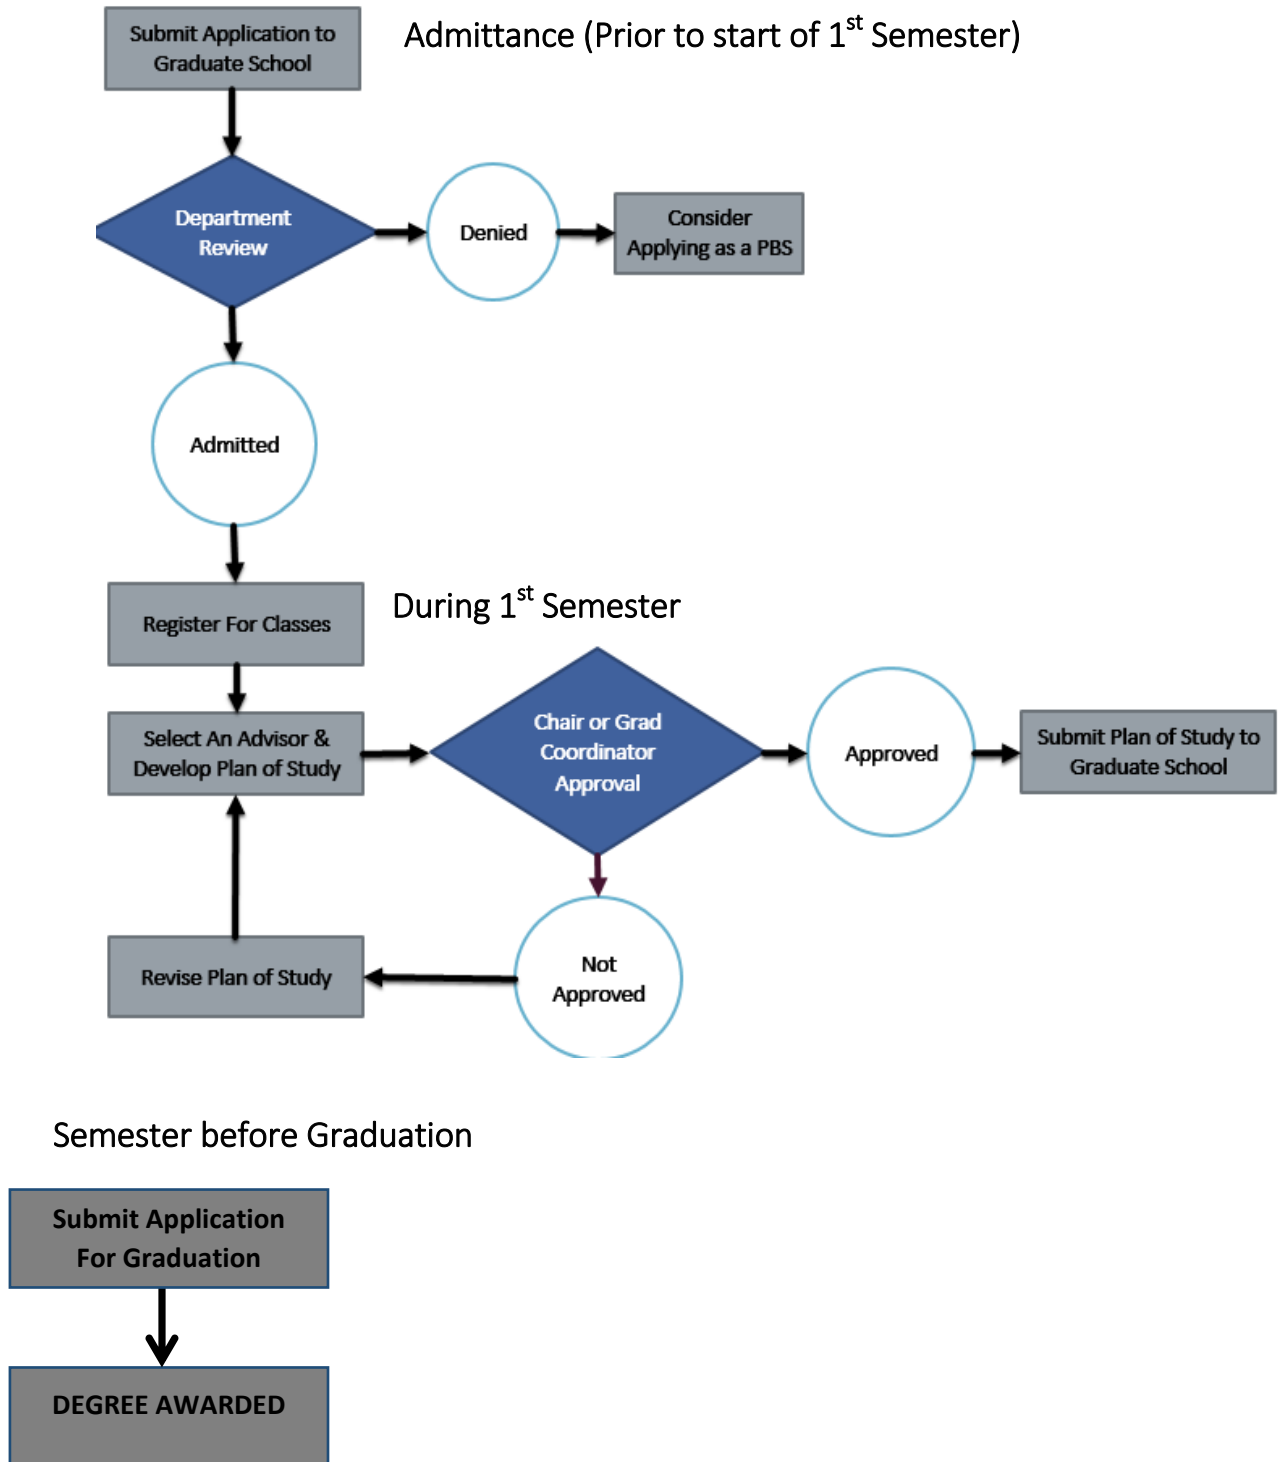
Submit Application to Graduate School

Admittance (Prior to start of 1$^{st}$ Semester)

Department Review

Denied

Consider Applying as a PBS

Admitted

Register For Classes

During 1$^{st}$ Semester

Select An Advisor & Develop Plan of Study

Chair or Grad Coordinator Approval

Approved

Submit Plan of Study to Graduate School

Revise Plan of Study

Not Approved

Semester before Graduation

Submit Application For Graduation

DEGREE AWARDED